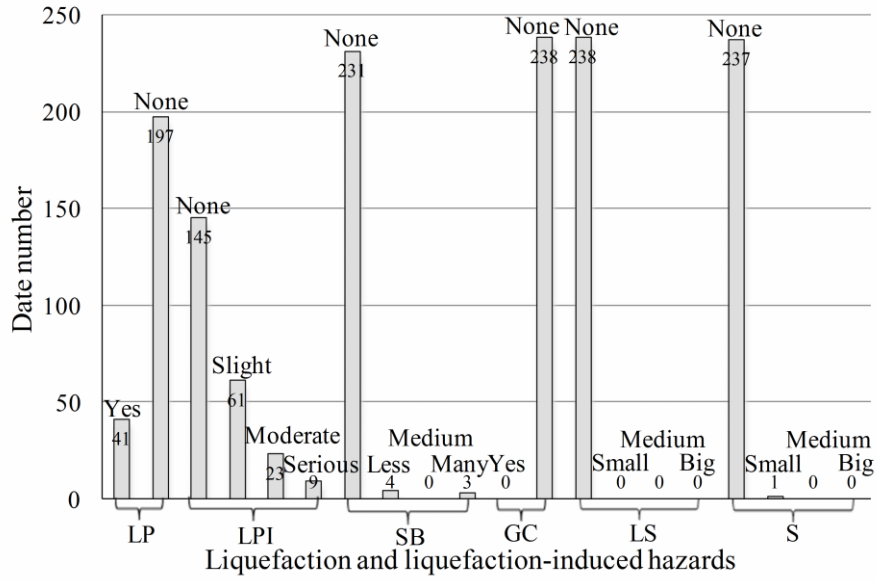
Date number

250
200
150
100
50
0

Yes 41
None 197
None 145
Slight 61
Moderate 23
Serious 9
None 231
Less 4
Medium 0
Many 3
Yes 0
None 238
None 238
Small 0
Medium 0
Big 0
None 237
Small 1
Medium 0
Big 0

LP
LPI
SB
GC
LS
S

Liquefaction and liquefaction-induced hazards